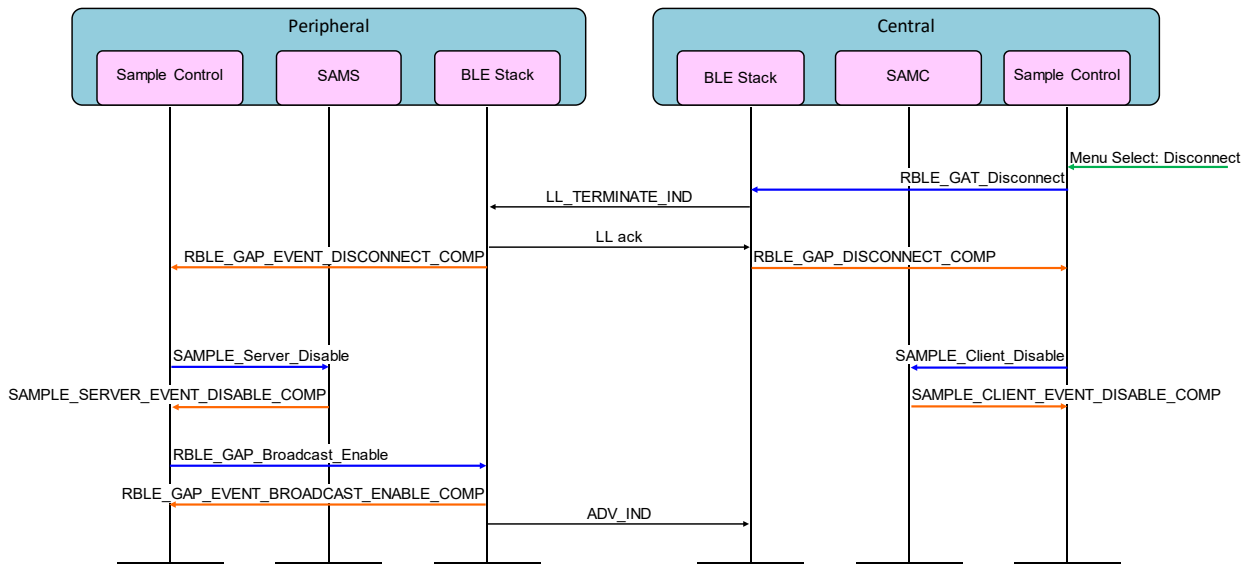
Peripheral

Sample Control

SAMS

BLE Stack

Central

BLE Stack

SAMC

Sample Control

Menu Select: Disconnect

RBLE_GAT_Disconnect

LL_TERMINATE_IND

LL ack

RBLE_GAP_EVENT_DISCONNECT_COMP

RBLE_GAP_DISCONNECT_COMP

SAMPLE_Server_Disable

SAMPLE_Client_Disable

SAMPLE_SERVER_EVENT_DISABLE_COMP

SAMPLE_CLIENT_EVENT_DISABLE_COMP

RBLE_GAP_Broadcast_Enable

RBLE_GAP_EVENT_BROADCAST_ENABLE_COMP

ADV_IND